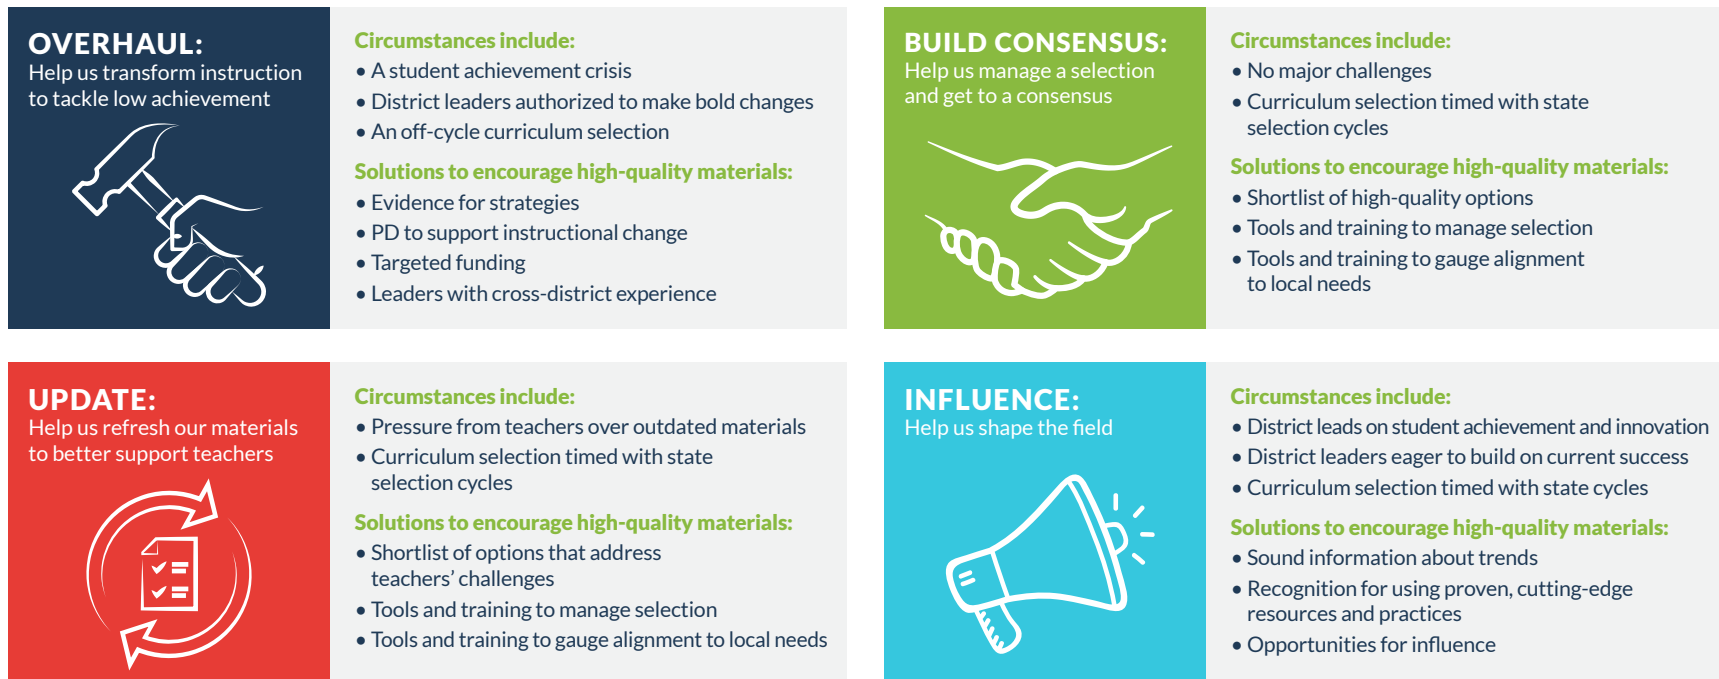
OVERHAUL:
Help us transform instruction to tackle low achievement

Circumstances include:
• A student achievement crisis
• District leaders authorized to make bold changes
• An off-cycle curriculum selection

Solutions to encourage high-quality materials:
• Evidence for strategies
• PD to support instructional change
• Targeted funding
• Leaders with cross-district experience

BUILD CONSENSUS:
Help us manage a selection and get to a consensus

Circumstances include:
• No major challenges
• Curriculum selection timed with state selection cycles

Solutions to encourage high-quality materials:
• Shortlist of high-quality options
• Tools and training to manage selection
• Tools and training to gauge alignment to local needs

UPDATE:
Help us refresh our materials to better support teachers

Circumstances include:
• Pressure from teachers over outdated materials
• Curriculum selection timed with state selection cycles

Solutions to encourage high-quality materials:
• Shortlist of options that address teachers' challenges
• Tools and training to manage selection
• Tools and training to gauge alignment to local needs

INFLUENCE:
Help us shape the field

Circumstances include:
• District leads on student achievement and innovation
• District leaders eager to build on current success
• Curriculum selection timed with state cycles

Solutions to encourage high-quality materials:
• Sound information about trends
• Recognition for using proven, cutting-edge resources and practices
• Opportunities for influence